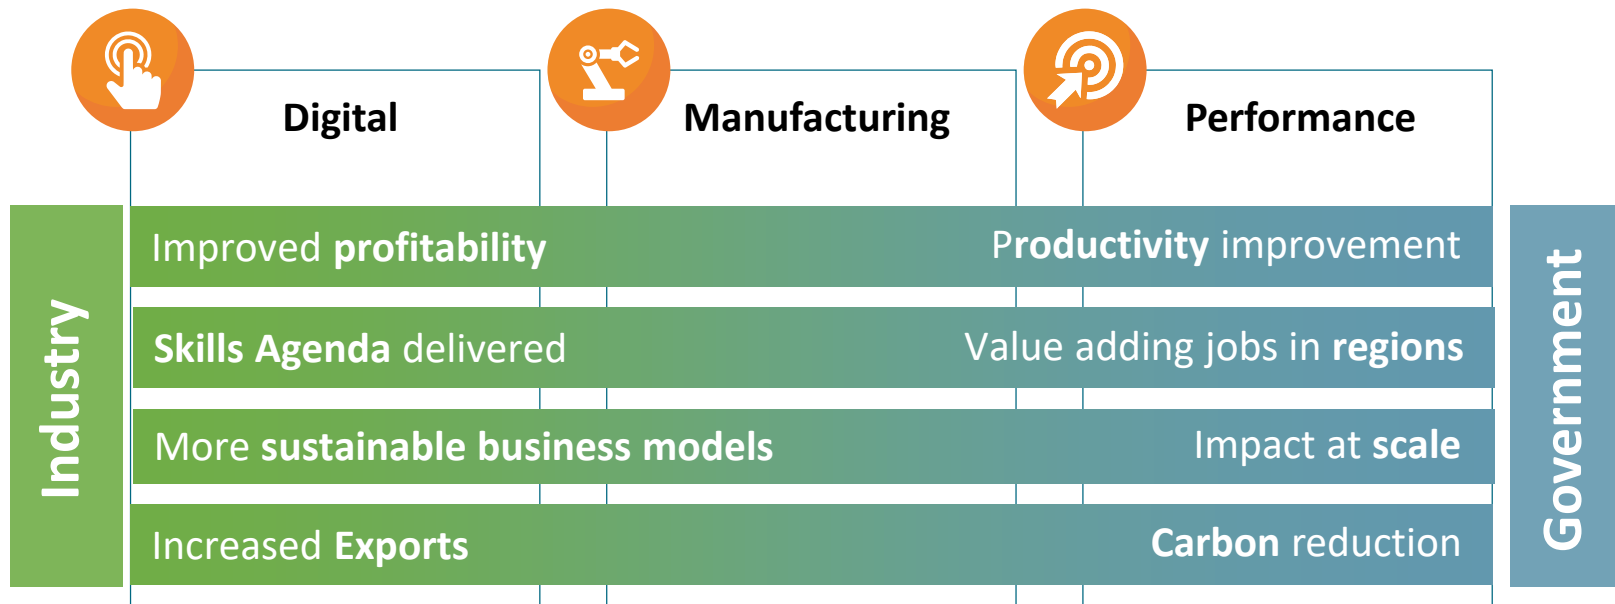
Digital

Manufacturing

Performance

Industry

Improved profitability

Productivity improvement

Skills Agenda delivered

Value adding jobs in regions

More sustainable business models

Impact at scale

Increased Exports

Carbon reduction

Government